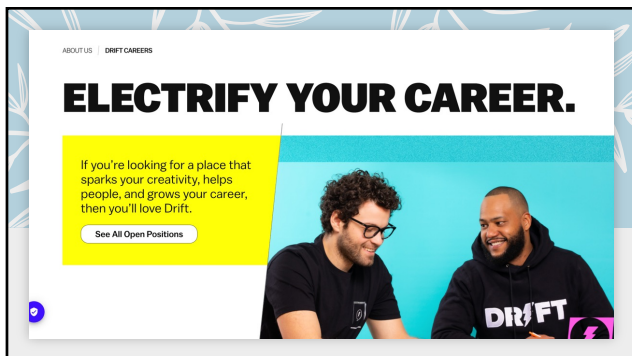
ABOUT US | DRIFT CAREERS

ELECTRIFY YOUR CAREER.

If you're looking for a place that sparks your creativity, helps people, and grows your career, then you'll love Drift.

See All Open Positions

DRIFT